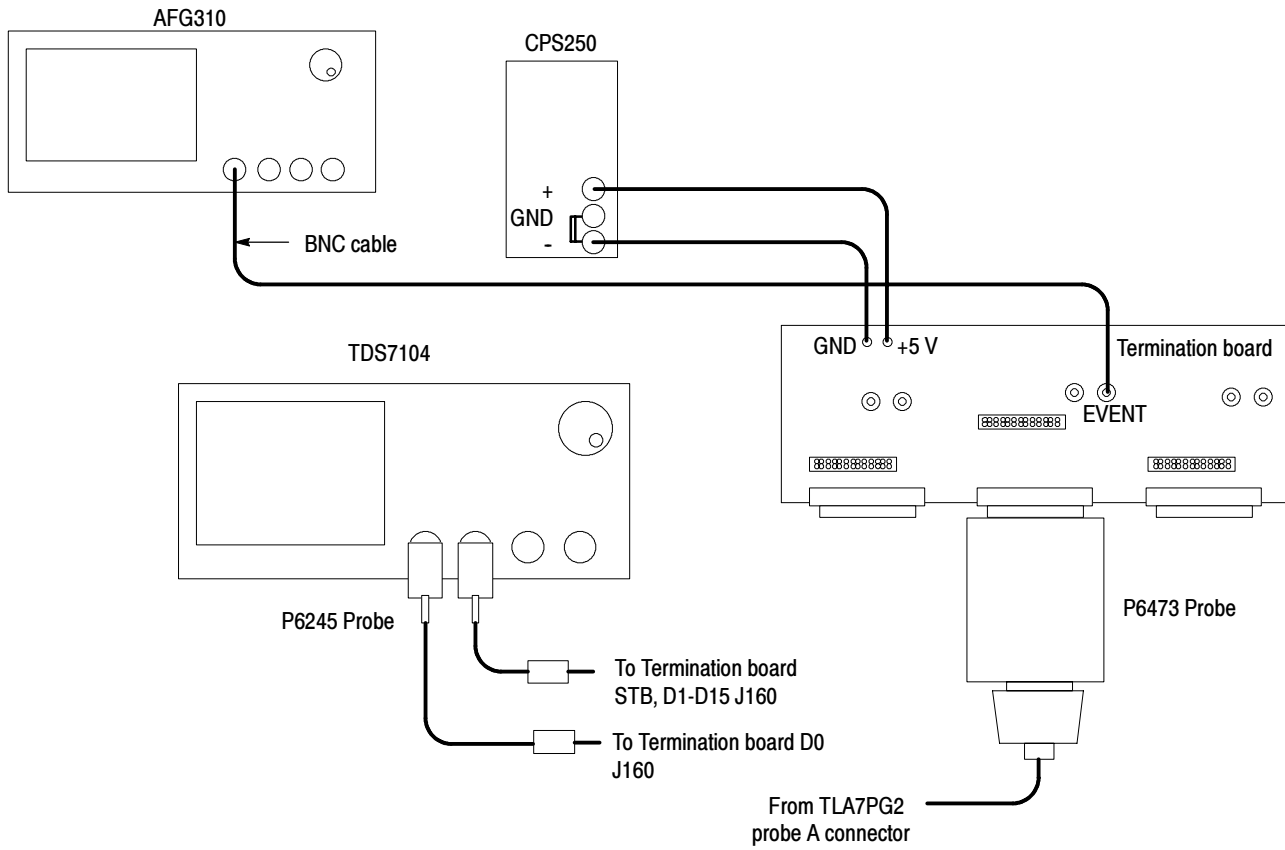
AFG310

CPS250

+
GND
-

BNC cable

GND +5 V

Termination board

TDS7104

EVENT

P6473 Probe

P6245 Probe

To Termination board STB, D1-D15 J160

To Termination board D0 J160

From TLA7PG2 probe A connector